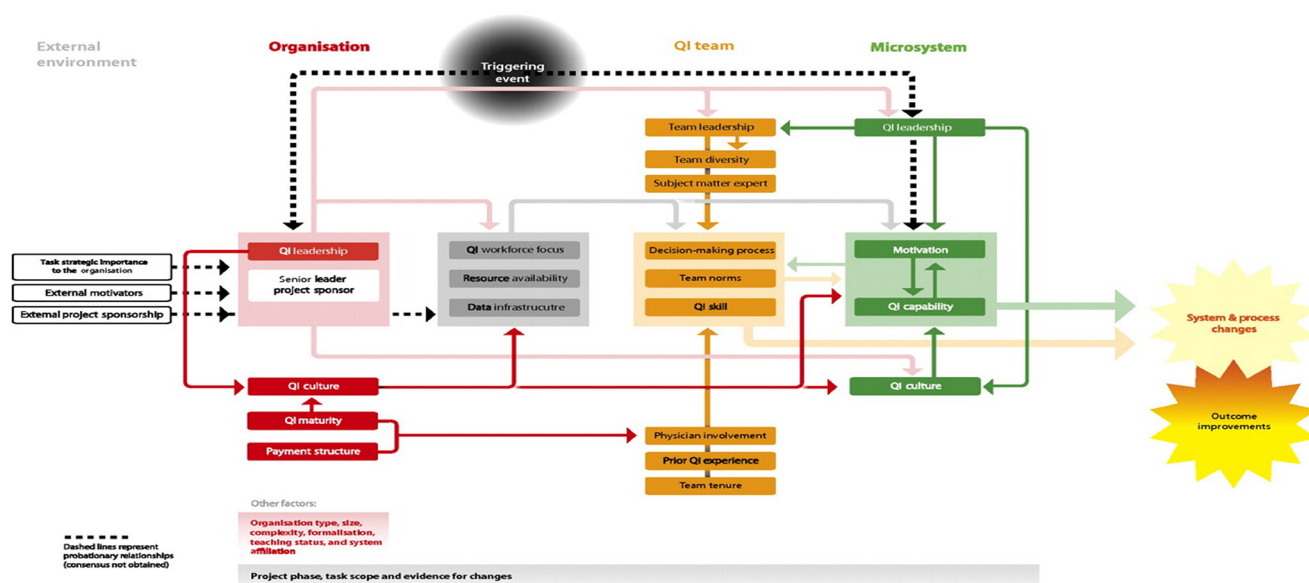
External environment

Organisation

Triggering event

QI team

Microsystem

Team leadership

QI leadership

Team diversity

Subject matter expert

QI leadership

Senior leader project sponsor

QI workforce focus

Resource availability

Data infrasrucutre

Decision-making process

Team norms

QI skill

Motivation

QI capability

Task strategic importance to the organisation

External motivators

External project sponsorship

System & process changes

QI culture

QI culture

QI maturity

Payment structure

Physician involvement

Prior QI experience

Team tenure

Outcome improvements

Other factors:

Organisation type, size, complexity, formalisation, teaching status, and system affiliation

Dashed lines represent probationary relationships (consensus not obtained)

Project phase, task scope and evidence for changes